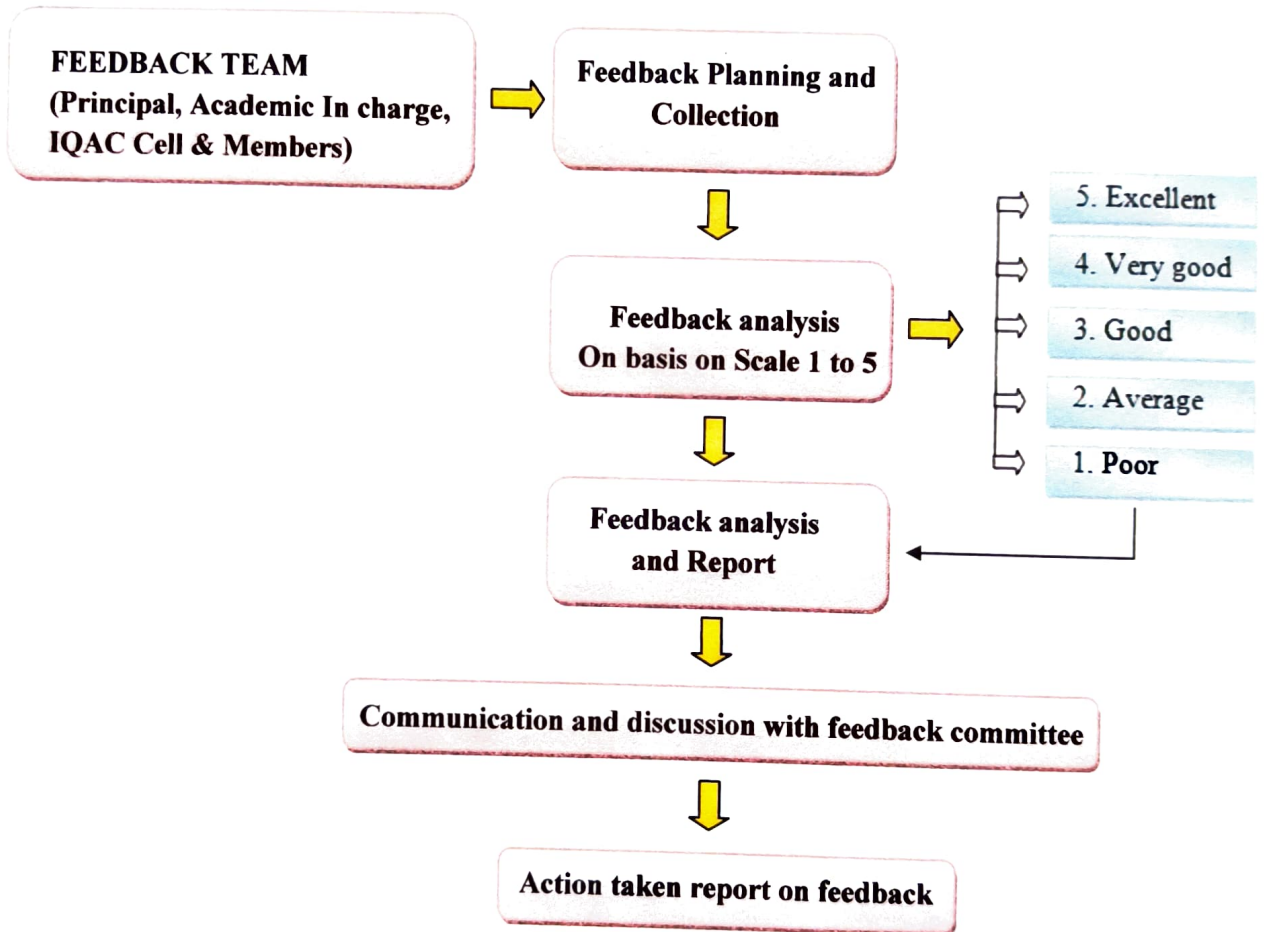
FEEDBACK TEAM
(Principal, Academic In charge, IQAC Cell & Members)

Feedback Planning and Collection

Feedback analysis
On basis on Scale 1 to 5

5. Excellent
4. Very good
3. Good
2. Average
1. Poor

Feedback analysis and Report

Communication and discussion with feedback committee

Action taken report on feedback